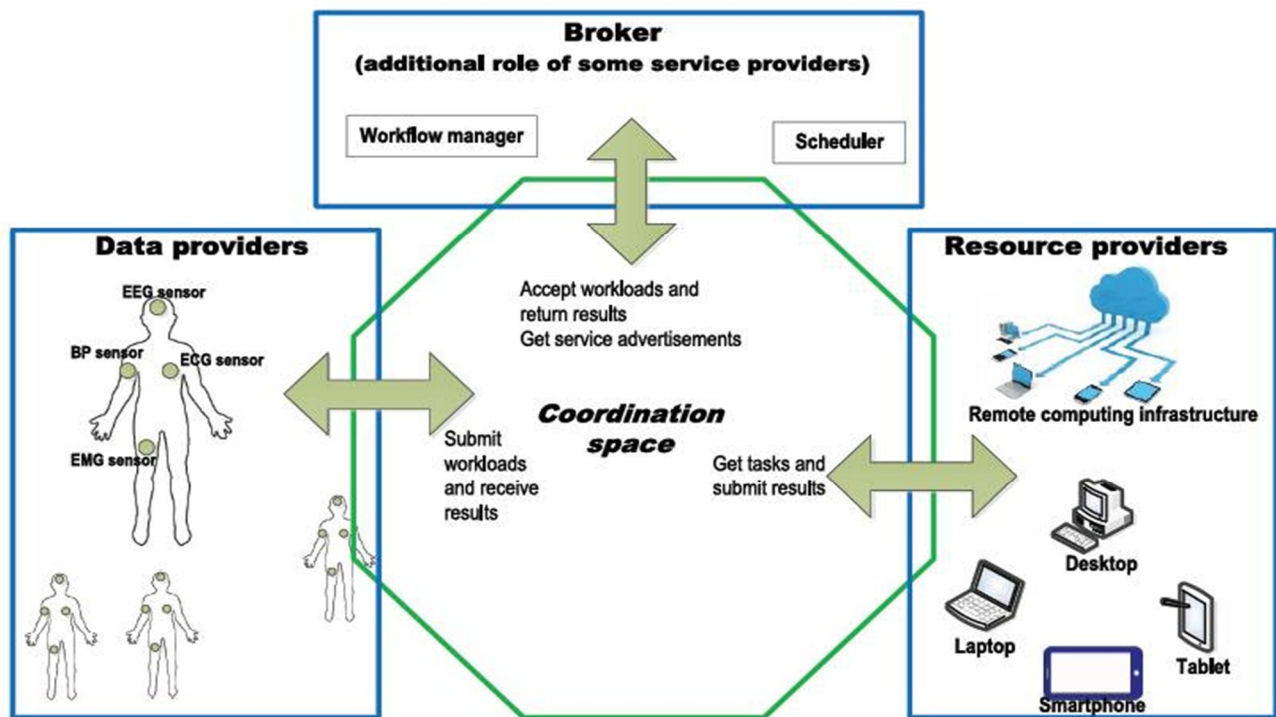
Broker
(additional role of some service providers)

Workflow manager

Scheduler

Data providers

EEG sensor

BP sensor

ECG sensor

EMG sensor

Accept workloads and return results
Get service advertisements

Coordination space

Submit workloads and receive results

Get tasks and submit results

Resource providers

Remote computing infrastructure

Desktop

Laptop

Tablet

Smartphone